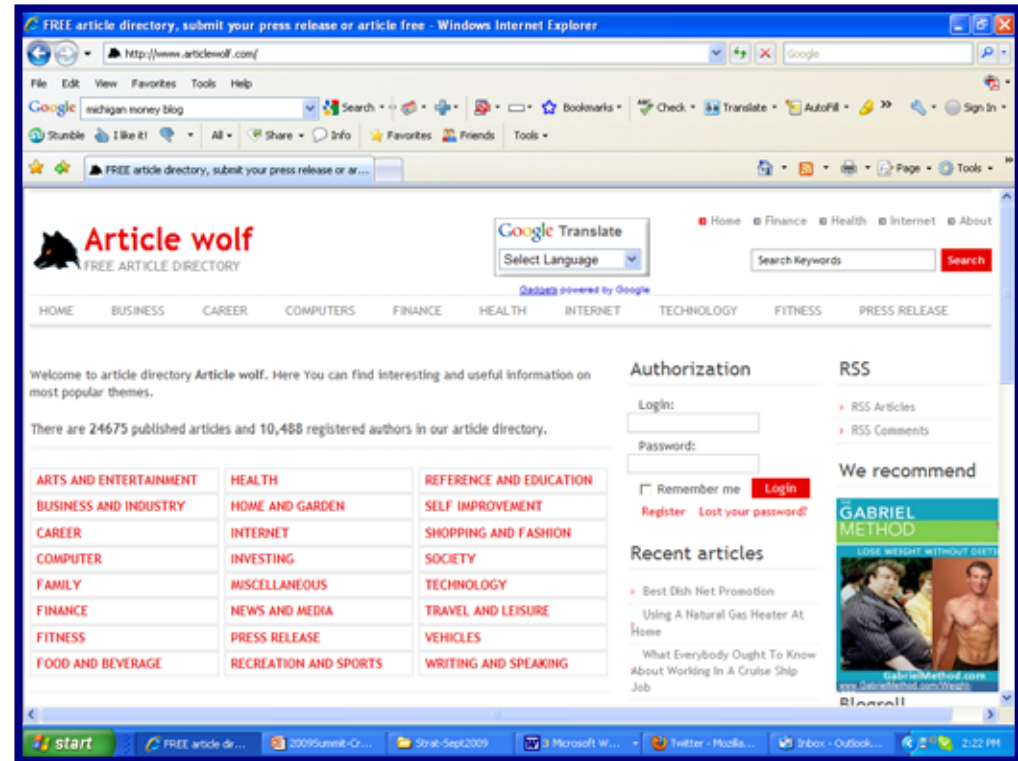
FREE article directory, submit your press release or article free - Windows Internet Explorer

http://www.articlewolf.com/

Google

File Edit View Favorites Tools Help

Google michigan money blog Search Bookmarks Check Translate AutoFill Sign In

Stumble I like it! All Share Info Favorites Friends Tools

FREE article directory, submit your press release or ar...

Page Tools

Article wolf
FREE ARTICLE DIRECTORY

Google Translate
Select Language
Gadgets powered by Google

Home Finance Health Internet About

Search Keywords Search

HOME BUSINESS CAREER COMPUTERS FINANCE HEALTH INTERNET TECHNOLOGY FITNESS PRESS RELEASE

Welcome to article directory Article wolf. Here You can find interesting and useful information on most popular themes.

There are 24675 published articles and 10,488 registered authors in our article directory.

| ARTS AND ENTERTAINMENT | HEALTH | REFERENCE AND EDUCATION |
|---|---|---|
| BUSINESS AND INDUSTRY | HOME AND GARDEN | SELF IMPROVEMENT |
| CAREER | INTERNET | SHOPPING AND FASHION |
| COMPUTER | INVESTING | SOCIETY |
| FAMILY | MISCELLANEOUS | TECHNOLOGY |
| FINANCE | NEWS AND MEDIA | TRAVEL AND LEISURE |
| FITNESS | PRESS RELEASE | VEHICLES |
| FOOD AND BEVERAGE | RECREATION AND SPORTS | WRITING AND SPEAKING |

Authorization
Login:
Password:
Remember me Login
Register Lost your password?

Recent articles
Best Dish Net Promotion
Using A Natural Gas Heater At Home
What Everybody Ought To Know About Working In A Cruise Ship Job

RSS
RSS Articles
RSS Comments

We recommend
THE GABRIEL METHOD
LOSE WEIGHT WITHOUT DIETI
GabrielMethod.com
www.GabrielMethod.com/Weight

Blogroll

start FREE article dir... 2009Summit-Cr... Strat-Sept2009 3 Microsoft W... Twitter - Mozilla... Inbox - Outlook... 2:22 PM